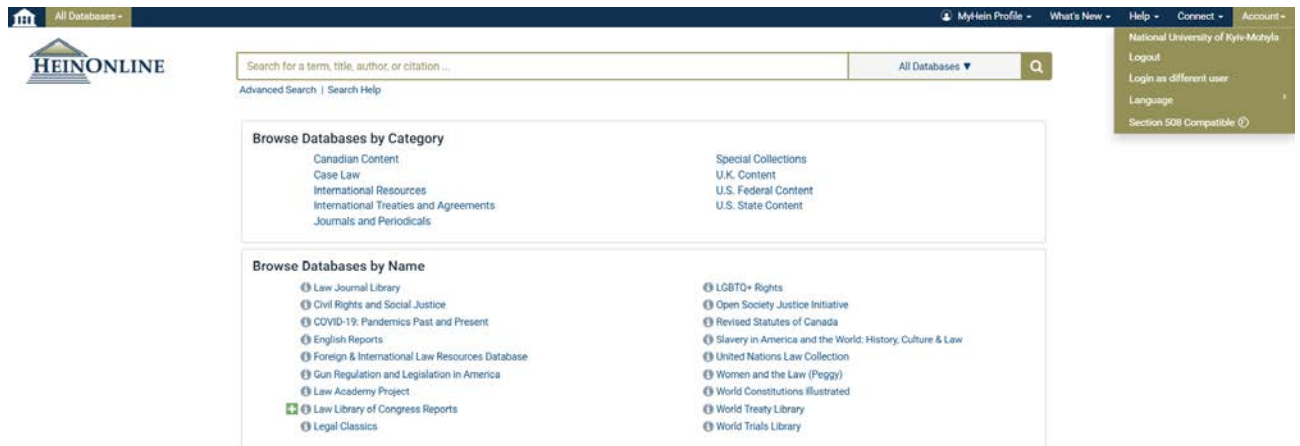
All Databases ▾

MyHein Profile ▾ What's New ▾ Help ▾ Connect ▾ Account ▾

National University of Kyiv-Mohyla
Logout
Login as different user
Language
Section 508 Compatible

HEINONLINE

Search for a term, title, author, or citation ...

All Databases ▼

Advanced Search | Search Help

Browse Databases by Category

Canadian Content
Case Law
International Resources
International Treaties and Agreements
Journals and Periodicals

Special Collections
U.K. Content
U.S. Federal Content
U.S. State Content

Browse Databases by Name

Law Journal Library
Civil Rights and Social Justice
COVID-19: Pandemics Past and Present
English Reports
Foreign & International Law Resources Database
Gun Regulation and Legislation in America
Law Academy Project
Law Library of Congress Reports
Legal Classics

LGBTQ+ Rights
Open Society Justice Initiative
Revised Statutes of Canada
Slavery in America and the World: History, Culture & Law
United Nations Law Collection
Women and the Law (Peggy)
World Constitutions Illustrated
World Treaty Library
World Trials Library